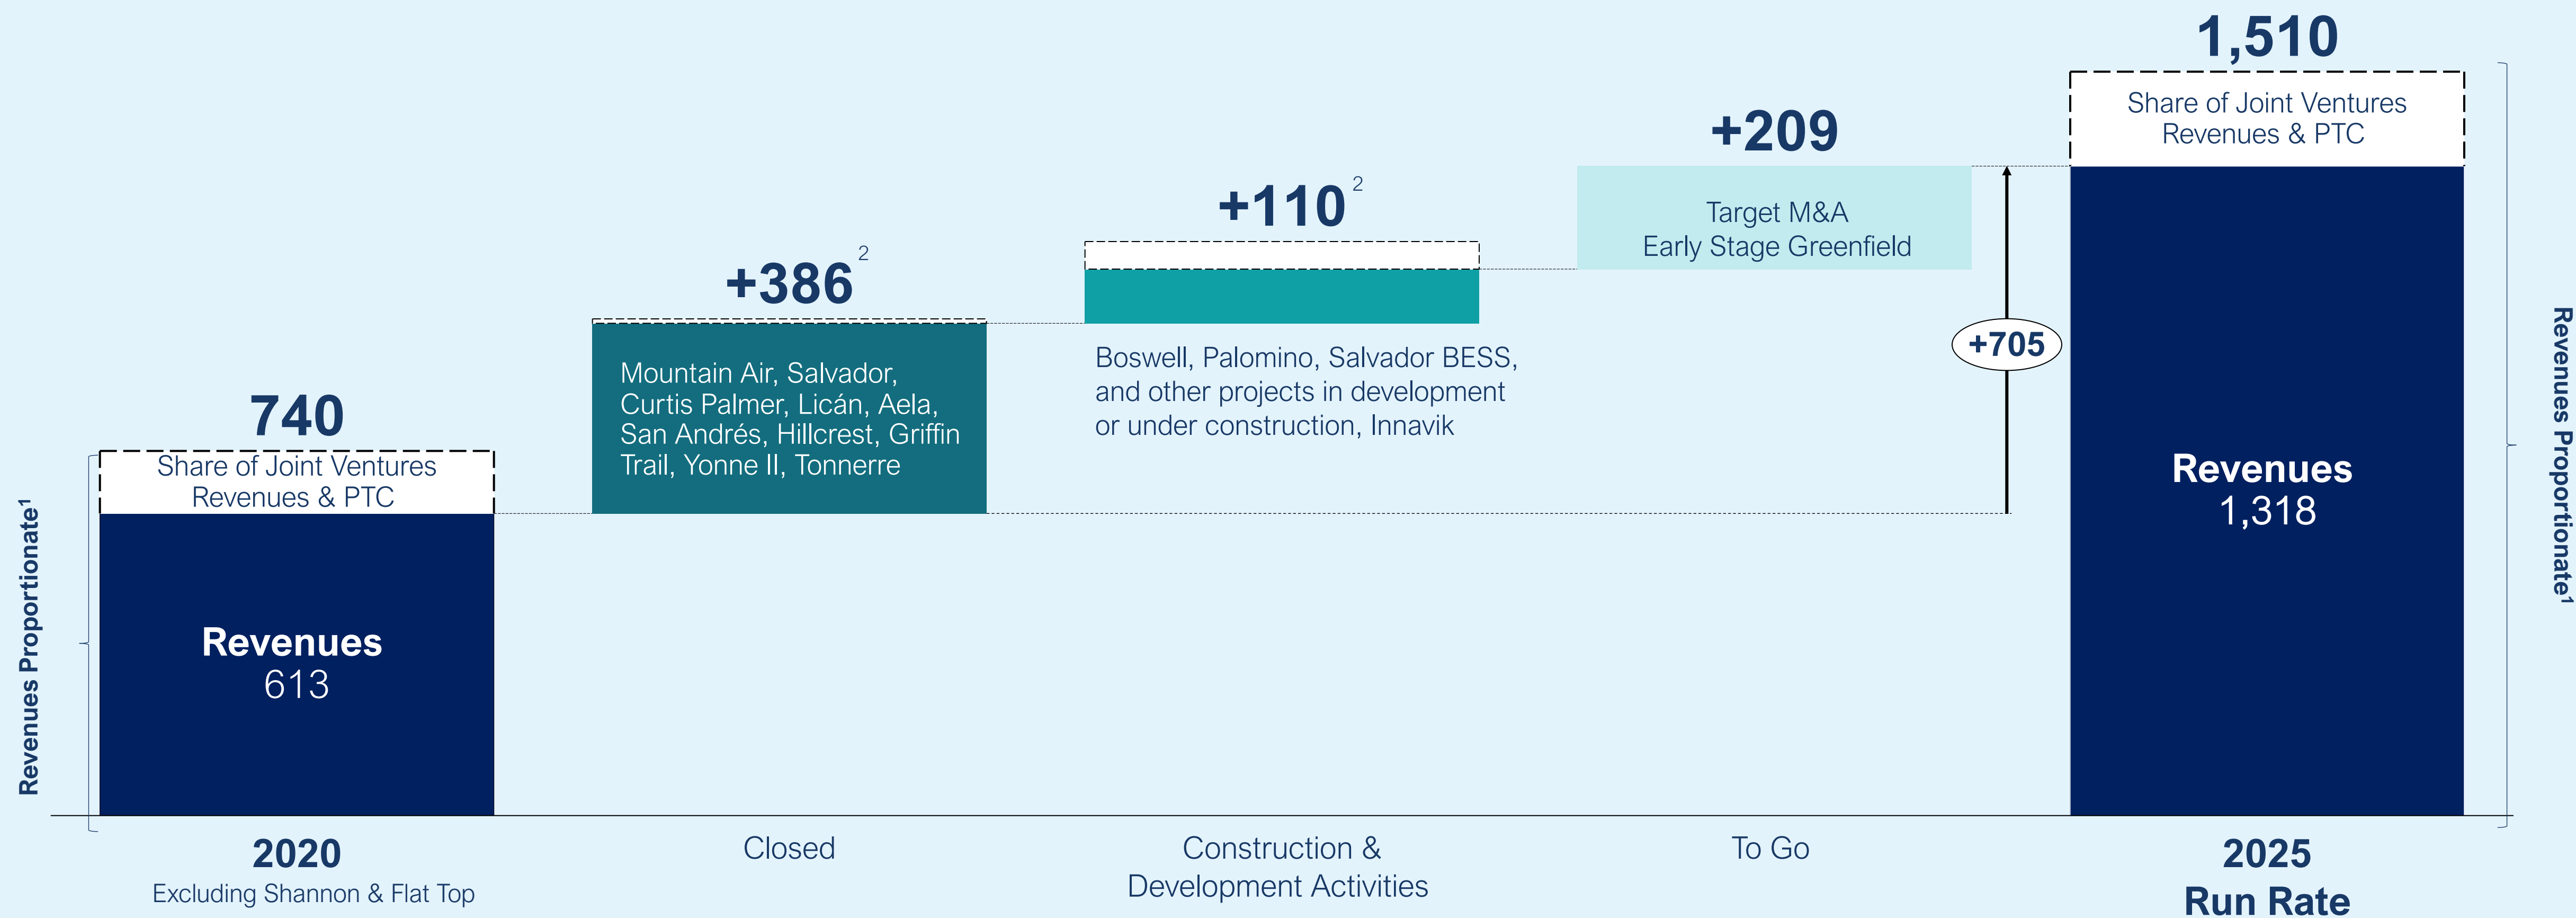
Revenues Proportionate$^1$

740

Share of Joint Ventures Revenues & PTC

Revenues
613

+386$^2$

Mountain Air, Salvador, Curtis Palmer, Licán, Aela, San Andrés, Hillcrest, Griffin Trail, Yonne II, Tonnerre

+110$^2$

Boswell, Palomino, Salvador BESS, and other projects in development or under construction, Innavik

+209

Target M&A
Early Stage Greenfield

+705

1,510

Share of Joint Ventures Revenues & PTC

Revenues
1,318

Revenues Proportionate$^1$

2020
Excluding Shannon & Flat Top

Closed

Construction & Development Activities

To Go

2025
Run Rate